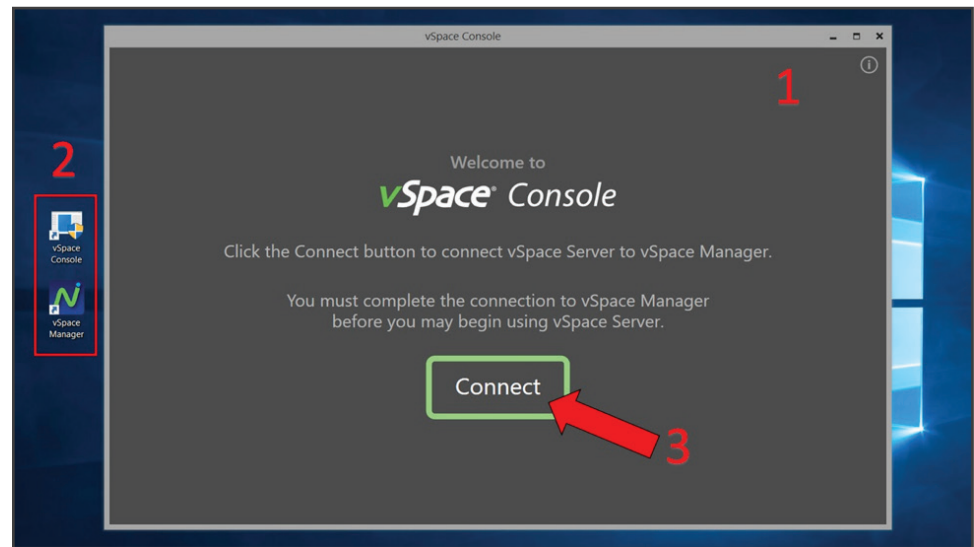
vSpace Console

1

2

vSpace Console

vSpace Manager

Welcome to

vSpace® Console

Click the Connect button to connect vSpace Server to vSpace Manager.

You must complete the connection to vSpace Manager before you may begin using vSpace Server.

Connect

3